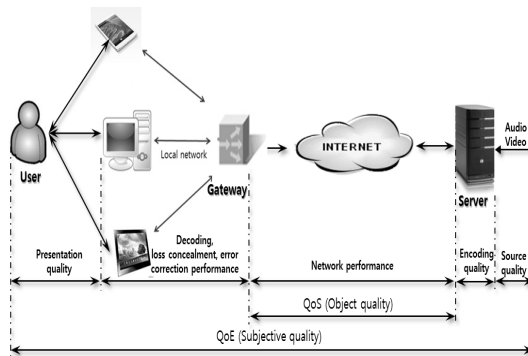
User

Local network

Gateway

INTERNET

Server

Audio
Video

Presentation quality

Decoding, loss concealment, error correction performance

Network performance

Encoding quality

Source quality

QoS (Object quality)

QoE (Subjective quality)